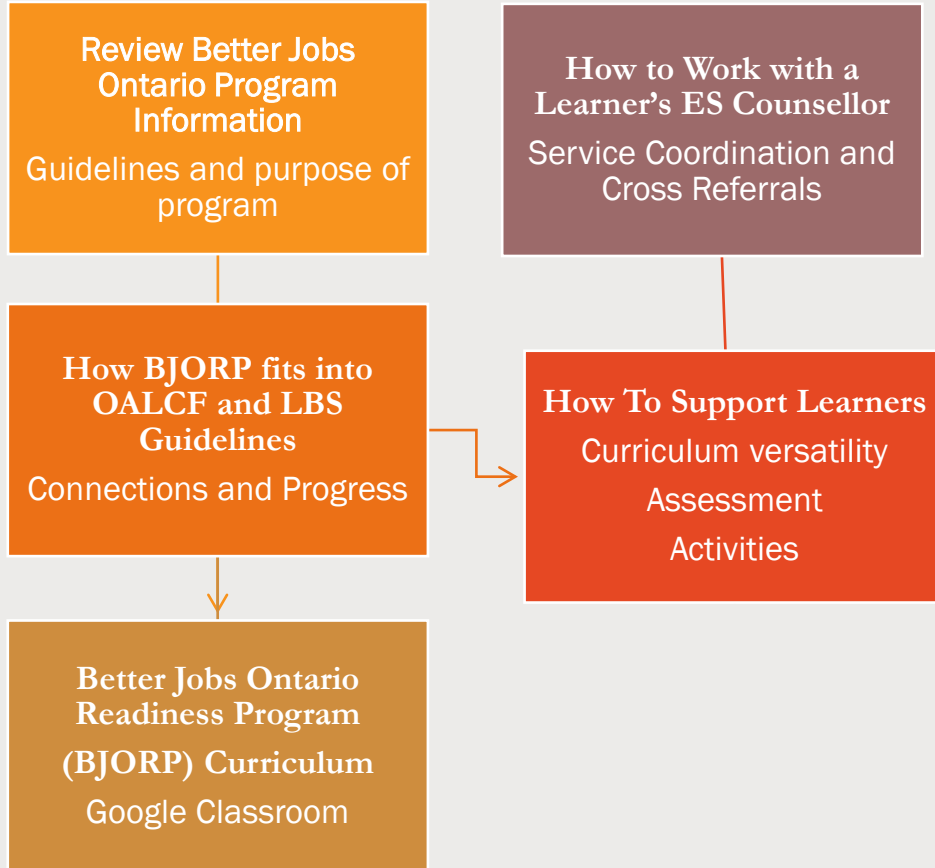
Review Better Jobs Ontario Program Information

Guidelines and purpose of program

How to Work with a Learner's ES Counsellor

Service Coordination and Cross Referrals

How BJORP fits into OALCF and LBS Guidelines

Connections and Progress

How To Support Learners

Curriculum versatility

Assessment

Activities

Better Jobs Ontario Readiness Program

(BJORP) Curriculum

Google Classroom